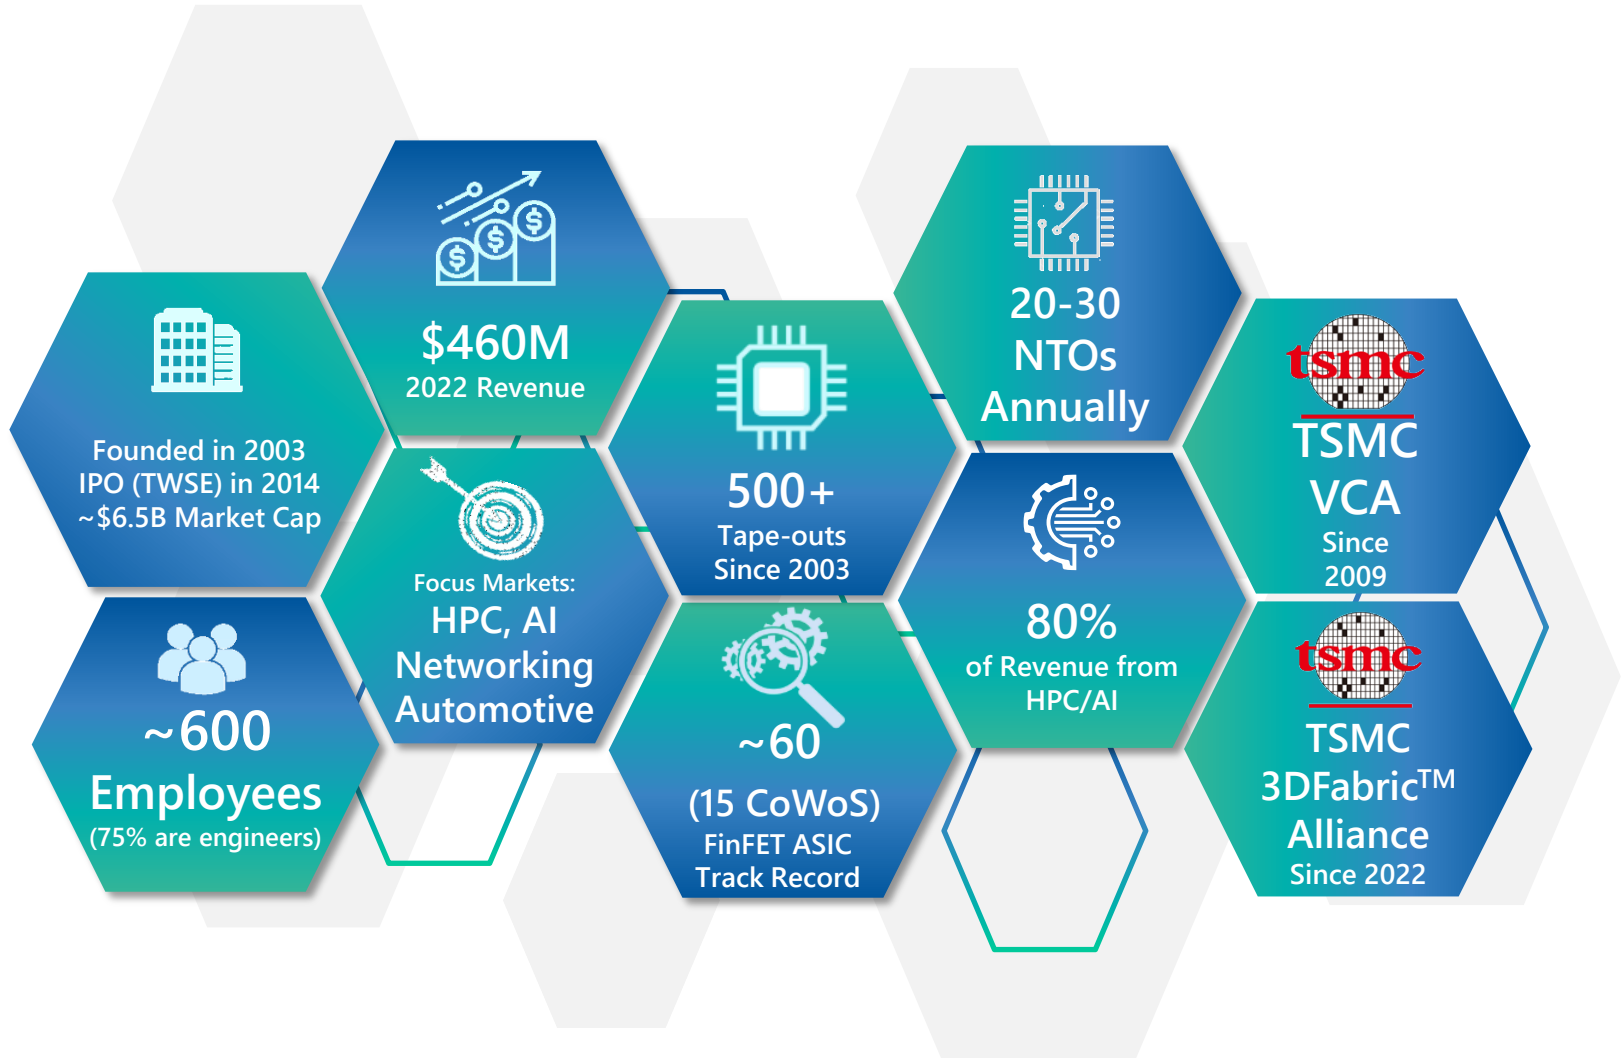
$460M
2022 Revenue

Founded in 2003
IPO (TWSE) in 2014
~$6.5B Market Cap

Focus Markets:
HPC, AI
Networking
Automotive

~600
Employees
(75% are engineers)

500+
Tape-outs
Since 2003

~60
(15 CoWoS)
FinFET ASIC
Track Record

20-30
NTOs
Annually

80%
of Revenue from
HPC/AI

tsmc
TSMC
VCA
Since
2009

tsmc
TSMC
3DFabric$^{TM}$
Alliance
Since 2022